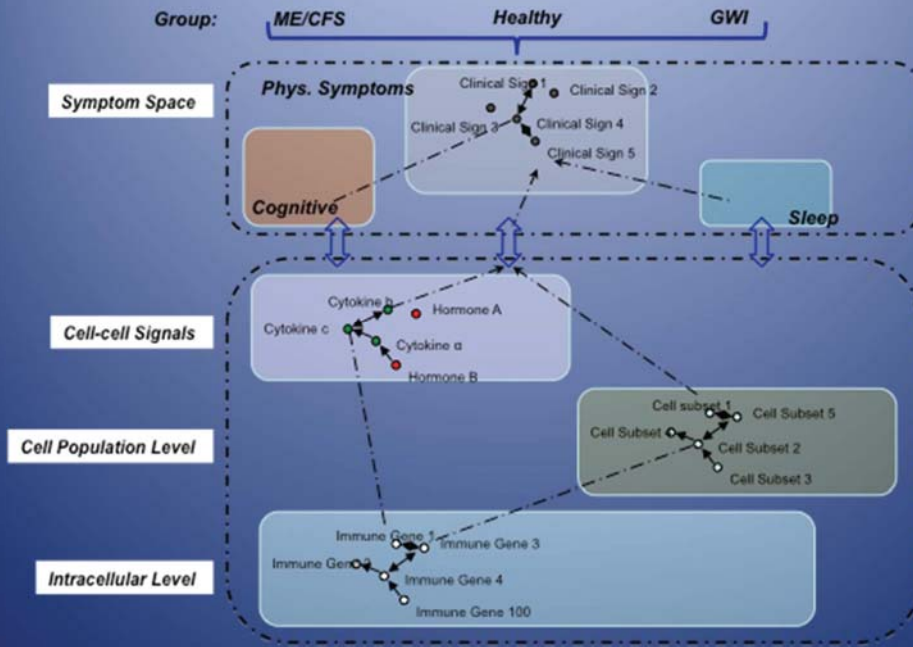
Group: ME/CFS Healthy GWI

Symptom Space

Phys. Symptoms

Clinical Sign 1
Clinical Sign 2
Clinical Sign 3
Clinical Sign 4
Clinical Sign 5

Cognitive

Sleep

Cell-cell Signals

Cytokine b
Hormone A
Cytokine c
Cytokine a
Hormone B

Cell Population Level

Cell subset 1
Cell Subset 5
Cell Subset
Cell Subset 2
Cell Subset 3

Intracellular Level

Immune Gene 1
Immune Gene 3
Immune Gene 2
Immune Gene 4
Immune Gene 100